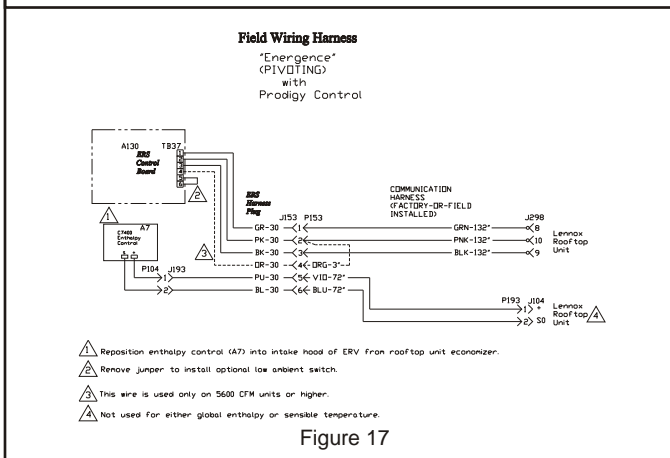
Field Wiring Harness

"Energence" (PIVOTING) with Prodigy Control

A130

TB37

ERS Control Board

1
2
3
4
5
6

1

2

3

A7

C7400 Enthalpy Control

ERS Harness Plug

J153 P153

GR-30

PK-30

BK-30

OR-30

PU-30

BL-30

COMMUNICATION HARNESS (FACTORY-OR-FIELD INSTALLED)

GRN-132"

PNK-132"

BLK-132"

ORG-3"

VIO-72"

BLU-72"

J298

8

10

9

Lennox Rooftop Unit

P104 J193

1

2

P193 J104

1 *

2 S0

Lennox Rooftop Unit

4

1 Reposition enthalpy control (A7) into intake hood of ERV from rooftop unit economizer.

2 Remove jumper to install optional low ambient switch.

3 This wire is used only on 5600 CFM units or higher.

4 Not used for either global enthalpy or sensible temperature.

Figure 17